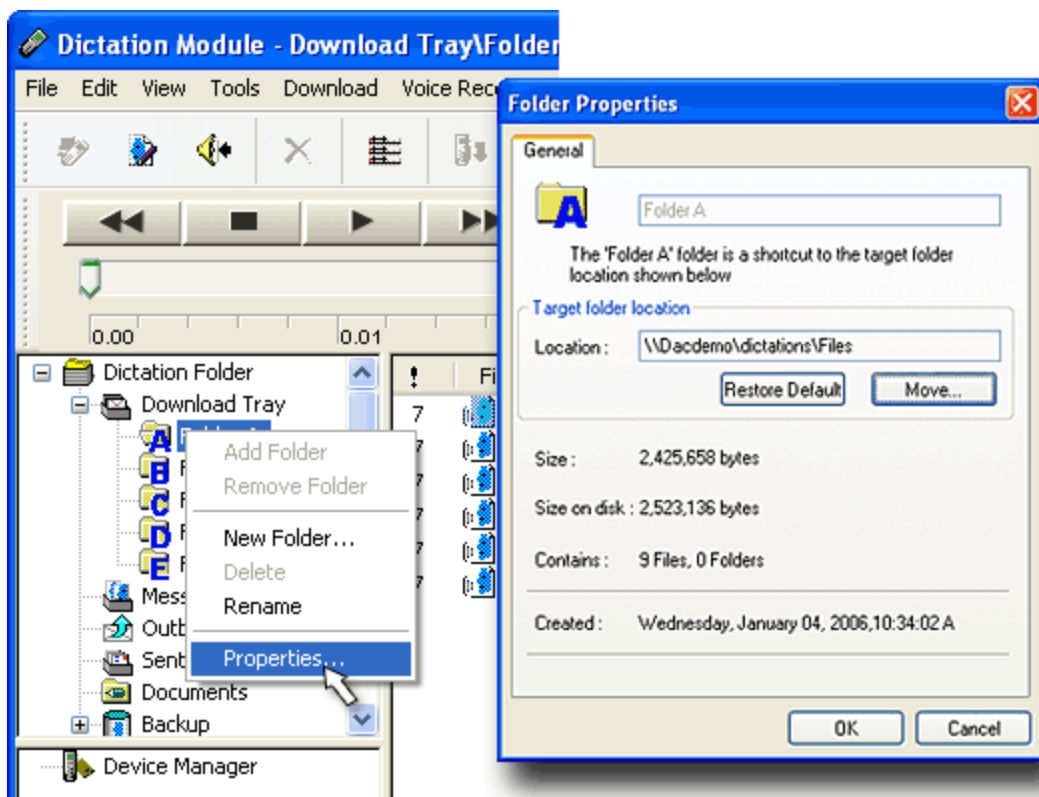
Dictation Module - Download Tray\Folder

File Edit View Tools Download Voice Rec

0.00 0.01

Dictation Folder
Download Tray
A Folder A
B F
C F
D F
E F
Mess
Outb
Sent
Documents
Backup
Device Manager

! Fi
7
7
7
7
7
7

Add Folder
Remove Folder
New Folder...
Delete
Rename
Properties...

Folder Properties

General

Folder A

The 'Folder A' folder is a shortcut to the target folder location shown below

Target folder location

Location : \\Dacdemo\dictations\Files

Restore Default Move...

Size : 2,425,658 bytes

Size on disk : 2,523,136 bytes

Contains : 9 Files, 0 Folders

Created : Wednesday, January 04, 2006,10:34:02 A

OK Cancel